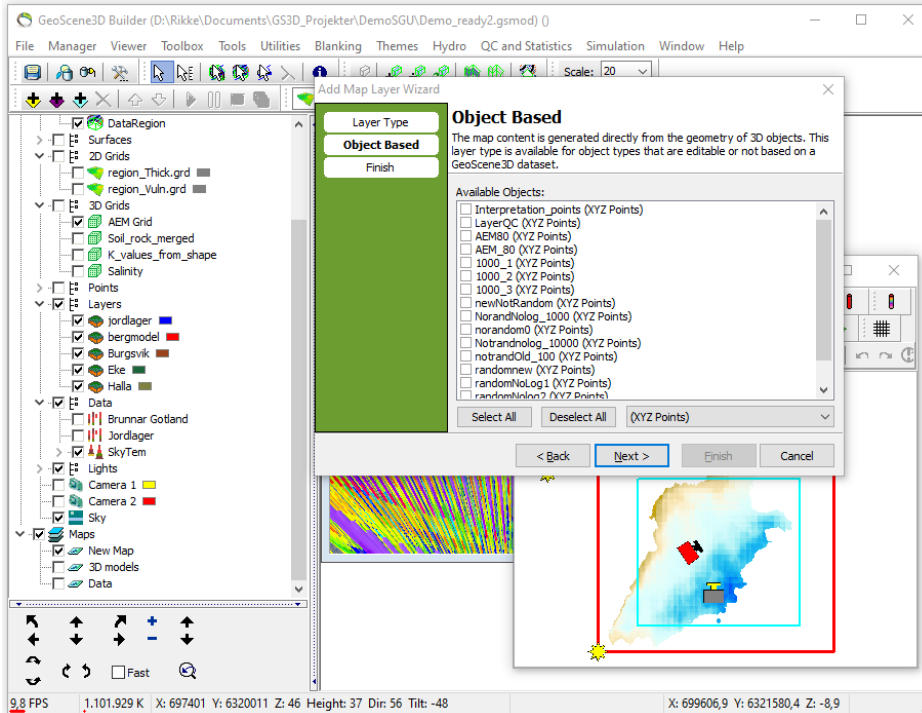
GeoScene3D Builder (D:\Rikke\Documents\GS3D_Projekter\DemoSGU\Demo_ready2.gsmod) ()

File Manager Viewer Toolbox Tools Utilities Blanking Themes Hydro QC and Statistics Simulation Window Help

Scale: 20

DataRegion
Surfaces
2D Grids
region_Thick.grd
region_Vuln.grd
3D Grids
AEM Grid
Soil_rock_merged
K_values_from_shape
Salinity
Points
Layers
jordlager
bergmodel
Burgsvik
Eke
Halla
Data
Brunnar Gotland
Jordlager
SkyTem
Lights
Camera 1
Camera 2
Sky
Maps
New Map
3D models
Data

Fast

Add Map Layer Wizard

Layer Type
Object Based
Finish

Object Based

The map content is generated directly from the geometry of 3D objects. This layer type is available for object types that are editable or not based on a GeoScene3D dataset.

Available Objects:
Interpretation_points (XYZ Points)
LayerQC (XYZ Points)
AEM80 (XYZ Points)
AEM_80 (XYZ Points)
1000_1 (XYZ Points)
1000_2 (XYZ Points)
1000_3 (XYZ Points)
newNotRandom (XYZ Points)
NorandNolog_1000 (XYZ Points)
norandom0 (XYZ Points)
Notrandnolog_10000 (XYZ Points)
notrandOld_100 (XYZ Points)
randomnew (XYZ Points)
randomNoLog1 (XYZ Points)
randomNoLog2 (XYZ Points)

Select All
Deselect All
(XYZ Points)

< Back
Next >
Finish
Cancel

9,8 FPS 1.101.929 K X: 697401 Y: 6320011 Z: 46 Height: 37 Dir: 56 Tilt: -48 X: 699606,9 Y: 6321580,4 Z: -8,9